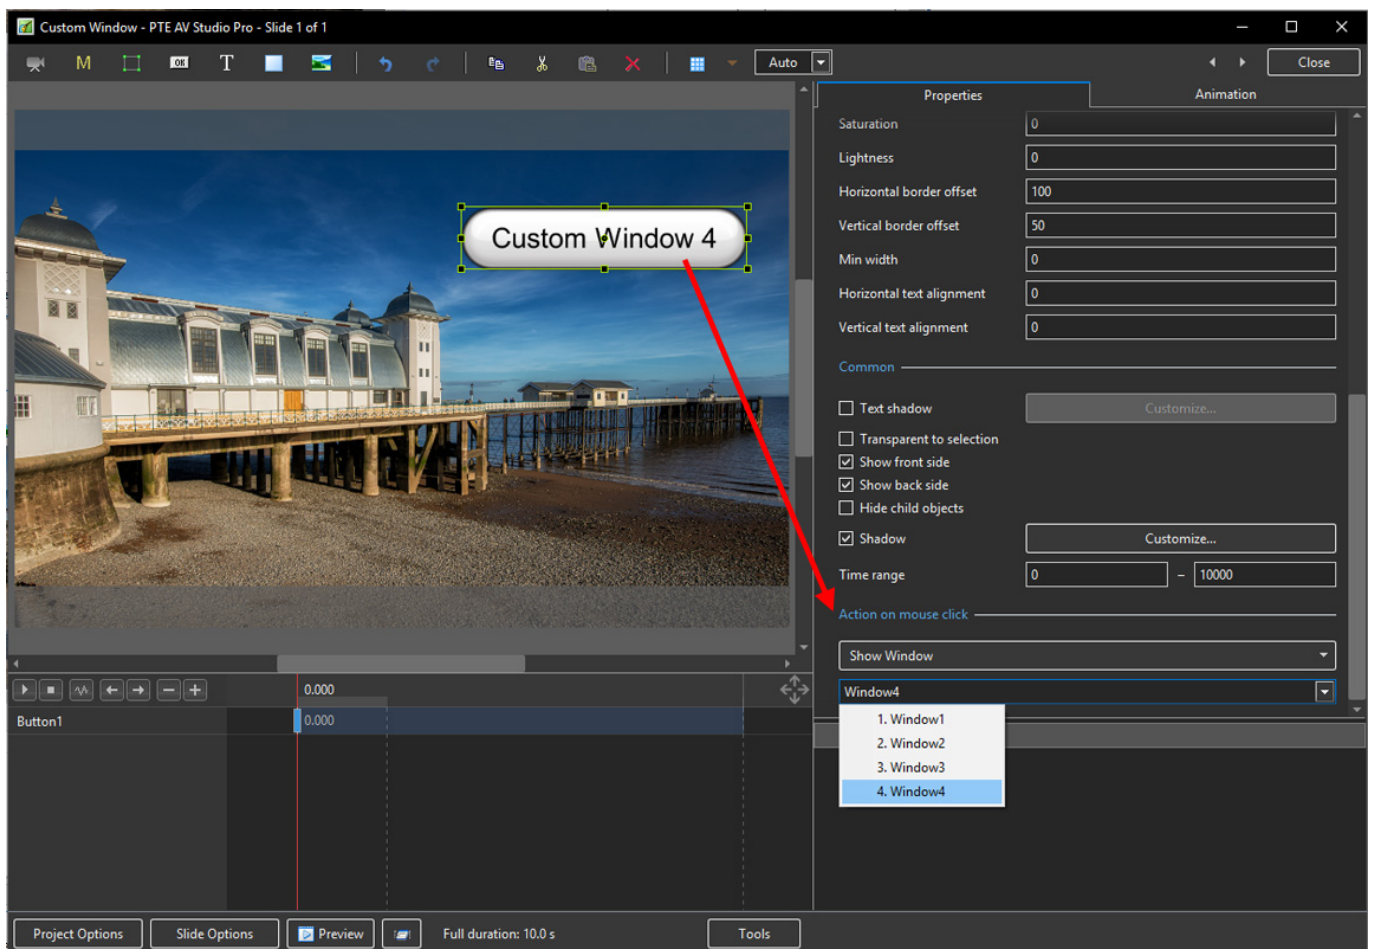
Custom Window - PTE AV Studio Pro - Slide 1 of 1

M

OK

T

Auto

Close

Properties

Animation

Saturation 0

Lightness 0

Horizontal border offset 100

Vertical border offset 50

Min width 0

Horizontal text alignment 0

Vertical text alignment 0

Common

Text shadow

Customize...

Transparent to selection

Show front side

Show back side

Hide child objects

Shadow

Customize...

Time range 0 – 10000

Action on mouse click

Show Window

Window4

1. Window1

2. Window2

3. Window3

4. Window4

Custom Window 4

0.000

Button1

0.000

Project Options

Slide Options

Preview

Full duration: 10.0 s

Tools